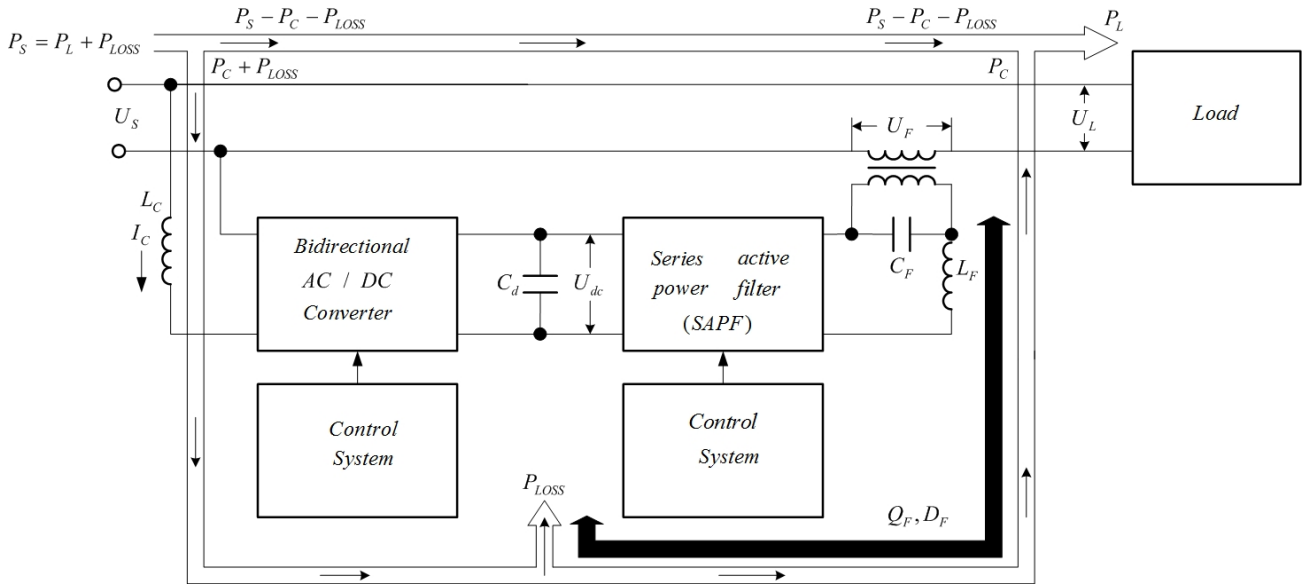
$P_S = P_L + P_{LOSS}$

$P_S - P_C - P_{LOSS}$

$P_S - P_C - P_{LOSS}$

$P_L$

$P_C + P_{LOSS}$

$P_C$

$U_S$

$U_L$

Load

$U_F$

$L_C$

$I_C$

Bidirectional AC / DC Converter

$C_d$

$U_{dc}$

Series active power filter (SAPF)

$C_F$

$L_F$

Control System

Control System

$P_{LOSS}$

$Q_F, D_F$